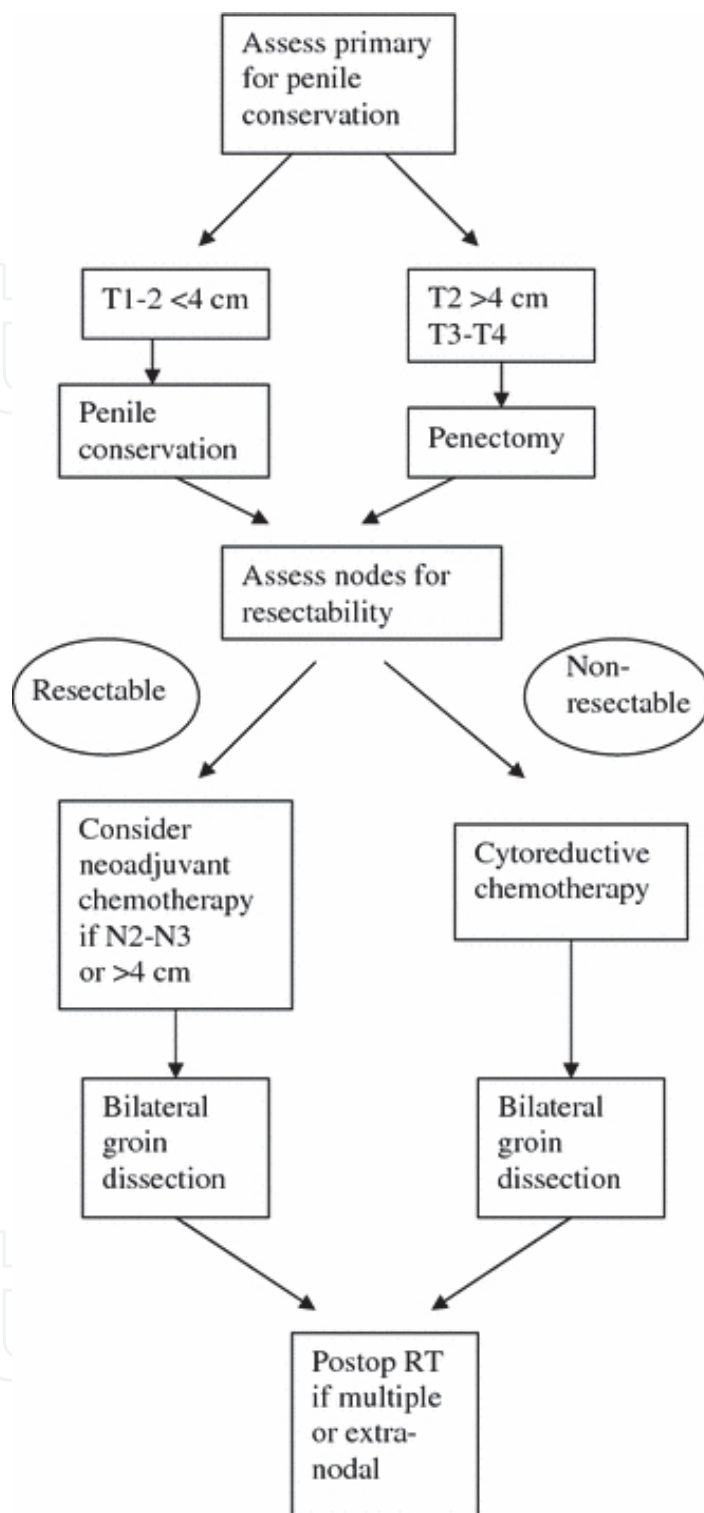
Assess primary for penile conservation

T1-2 <4 cm

T2 >4 cm T3-T4

Penile conservation

Penectomy

Assess nodes for resectability

Resectable

Non-resectable

Consider neoadjuvant chemotherapy if N2-N3 or >4 cm

Cytoreductive chemotherapy

Bilateral groin dissection

Bilateral groin dissection

Postop RT if multiple or extra-nodal